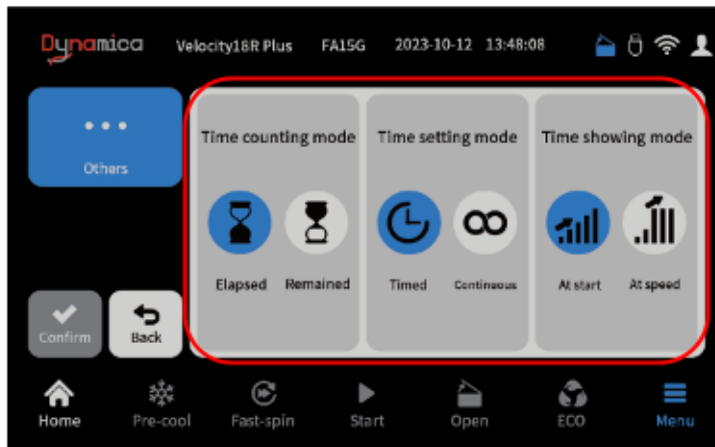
Dynamica Velocity18R Plus FA15G 2023-10-12 13:48:08

• • •
Others

Time counting mode
Elapsed Remained

Time setting mode
Timed Contineous

Time showing mode
At start At speed

Confirm
Back

Home Pre-cool Fast-spin Start Open ECO Menu